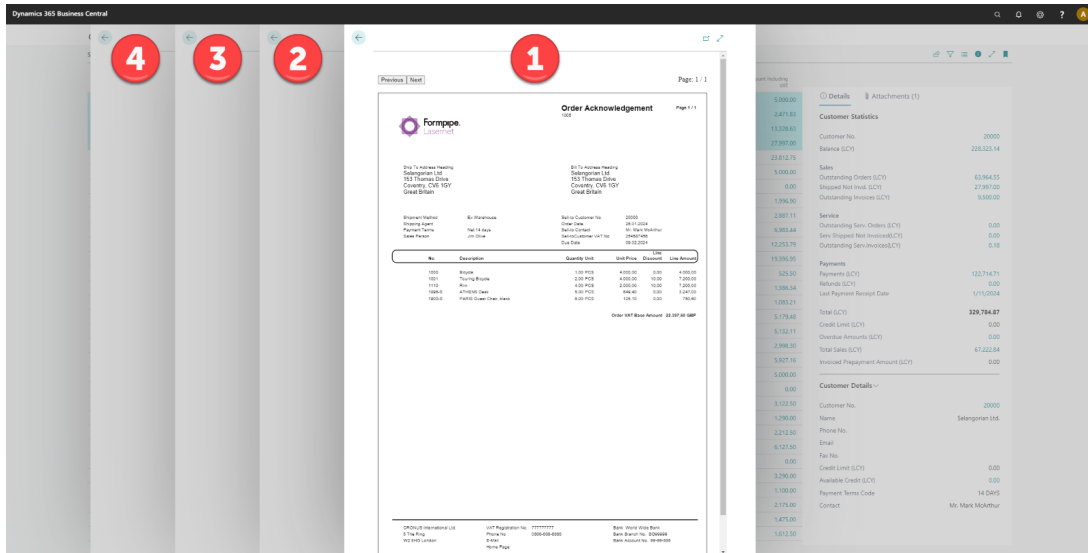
Dynamics 365 Business Central

4 3 2 1

Previous Next

Page: 1 / 1

Formpipe. Lasernet

Order Acknowledgement
1005

Page 1 / 1

Ship To Address Heading
Selangorian Ltd.
153 Thomas Drive
Coventry, CV6 1GY
Great Britain

Bill To Address Heading
Selangorian Ltd.
153 Thomas Drive
Coventry, CV6 1GY
Great Britain

Shipment Method: Ex Warehouse
Shipping Agent
Payment Terms: Net 14 days
Sales Person: Jim Olive

Sell-to Customer No.: 20000
Order Date: 29.01.2024
Sell-to Contact: Mr. Mark McArthur
Sell-to Customer VAT No: 254687456
Due Date: 09.02.2024

| No. | Description | Quantity Unit | Unit Price | Line Discount | Line Amount |
|---|---|---|---|---|---|
| 1000 | Bicycle | 1,00 PCS | 4.000,00 | 0,00 | 4.000,00 |
| 1001 | Touring Bicycle | 2,00 PCS | 4.000,00 | 10,00 | 7.200,00 |
| 1110 | Rim | 4,00 PCS | 2.000,00 | 10,00 | 7.200,00 |
| 1896-S | ATHENS Desk | 5,00 PCS | 649,40 | 0,00 | 3.247,00 |
| 1900-S | PARIS Guest Chair, black | 6,00 PCS | 126,10 | 0,00 | 756,60 |

Order VAT Base Amount 22.397,60 GBP

CRONUS International Ltd.
5 The Ring
W2 8HG London

VAT Registration No.: 777777777
Phone No.: 0666-666-6666
E-Mail
Home Page

Bank: World Wide Bank
Bank Branch No.: BG99999
Bank Account No.: 99-99-888

5.000,00
2.471,93
13.328,63
27.897,00
23.812,75
5.000,00
0,00
1.996,90
2.837,11
6.965,44
12.253,79
15.395,95
525,00
1.596,34
1.003,21
5.179,48
5.132,11
2.998,30
5.807,16
5.000,00
0,00
3.122,50
1.290,00
2.212,50
9.127,50
0,00
3.290,00
1.100,00
2.175,00
1.875,00
1.012,50

Details | Attachments (1)

Customer Statistics
Customer No. 20000
Balance (LCY) 228,323.14

Sales
Outstanding Orders (LCY) 63,964.55
Shipped Not Invd. (LCY) 27,897.00
Outstanding Invoices (LCY) 9,600.00

Service
Outstanding Serv. Orders (LCY) 0.00
Serv Shipped Not Invoiced(LCY) 0.00
Outstanding Serv.Invoices(LCY) 0.18

Payments
Payments (LCY) 122,714.71
Refunds (LCY) 0.00
Last Payment Receipt Date 1/11/2024

Total (LCY) 329,784.87
Credit Limit (LCY) 0.00
Overdue Amounts (LCY) 0.00
Total Sales (LCY) 67,222.84
Invoiced Prepayment Amount (LCY) 0.00

Customer Details
Customer No. 20000
Name Selangorian Ltd.
Phone No.
Email
Fax No.
Credit Limit (LCY) 0.00
Available Credit (LCY) 0.00
Payment Terms Code 14 DAYS
Contact Mr. Mark McArthur